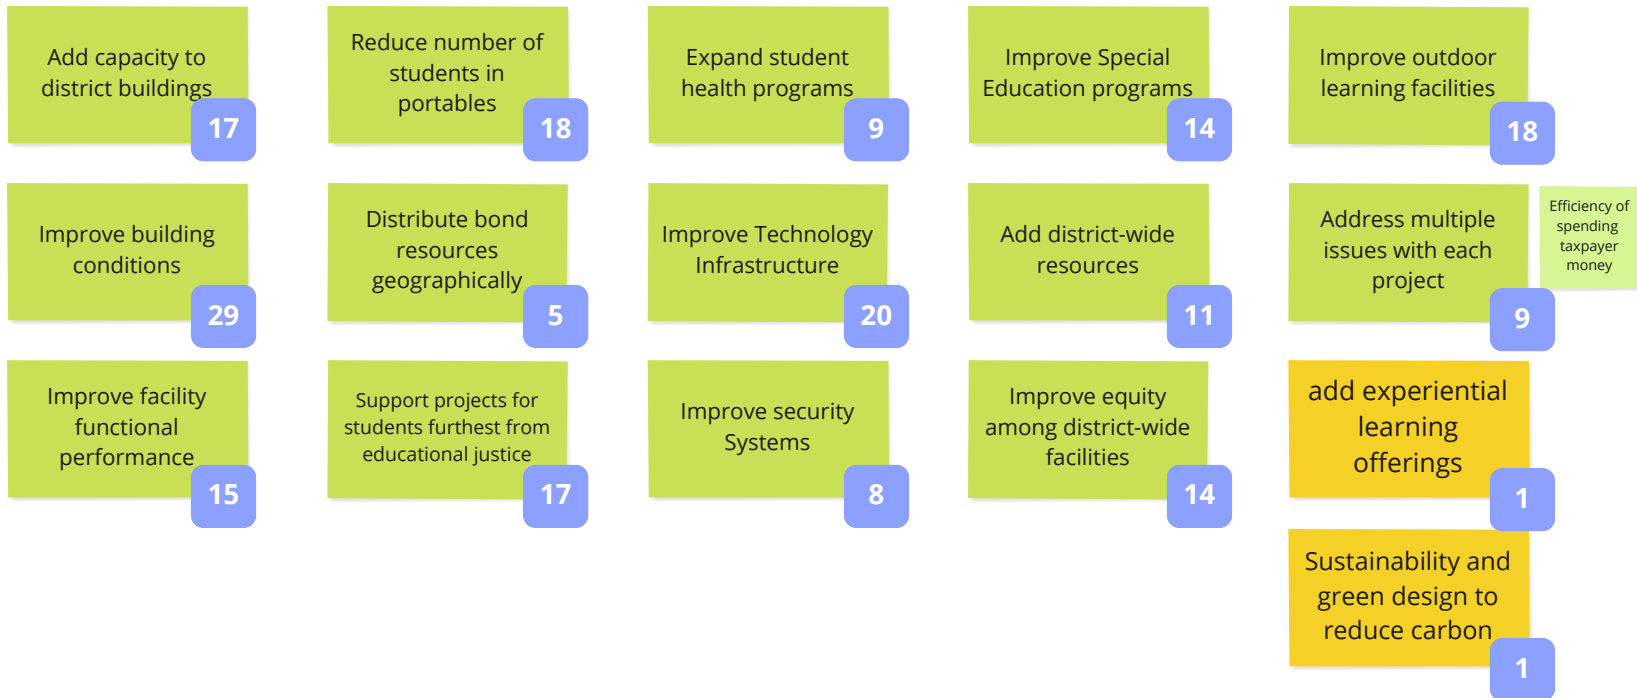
Add capacity to district buildings
17

Reduce number of students in portables
18

Expand student health programs
9

Improve Special Education programs
14

Improve outdoor learning facilities
18

Improve building conditions
29

Distribute bond resources geographically
5

Improve Technology Infrastructure
20

Add district-wide resources
11

Address multiple issues with each project
9

Efficiency of spending taxpayer money

Improve facility functional performance
15

Support projects for students furthest from educational justice
17

Improve security Systems
8

Improve equity among district-wide facilities
14

add experiential learning offerings
1

Sustainability and green design to reduce carbon
1